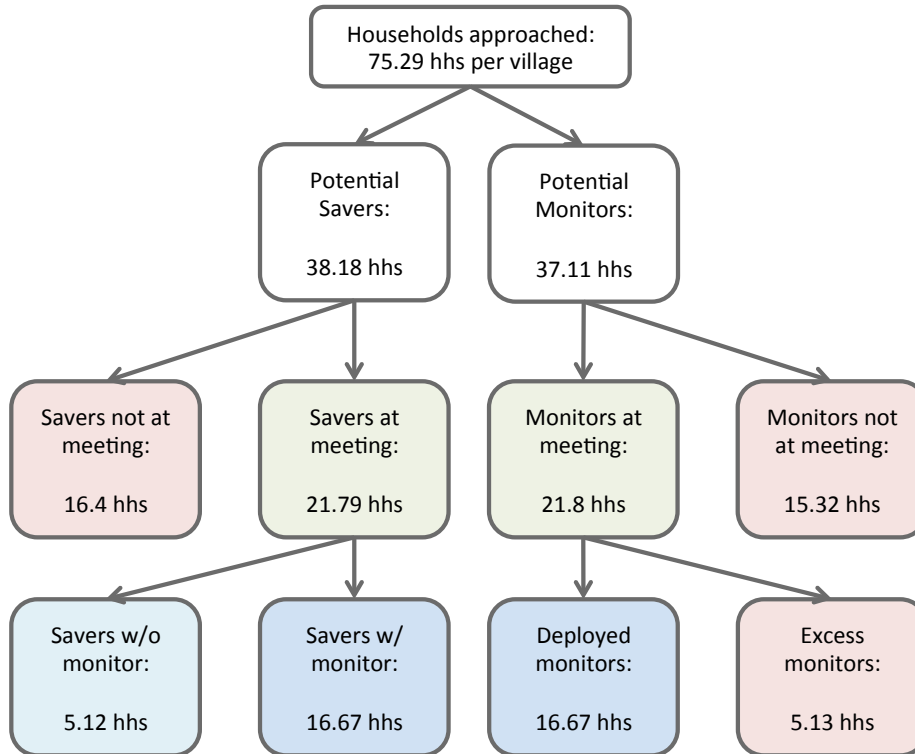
Households approached: 75.29 hhs per village

Potential Savers:

38.18 hhs

Potential Monitors:

37.11 hhs

Savers not at meeting:

16.4 hhs

Savers at meeting:

21.79 hhs

Monitors at meeting:

21.8 hhs

Monitors not at meeting:

15.32 hhs

Savers w/o monitor:

5.12 hhs

Savers w/ monitor:

16.67 hhs

Deployed monitors:

16.67 hhs

Excess monitors:

5.13 hhs